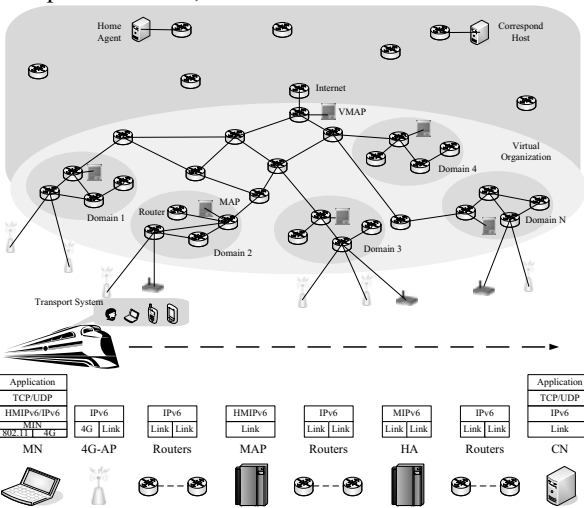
Home Agent

Correspond Host

Internet

VMAP

Virtual Organization

Domain 4

Domain 1

Router

MAP

Domain 2

Domain 3

Domain N

Transport System

| Application |
|---|
| TCP/UDP |
| HMIPv6/IPv6 |
| MIN |
| 802.11 \| 4G |

MN

| IPv6 | |
|---|---|
| 4G | Link |

4G-AP

| IPv6 | |
|---|---|
| Link | Link |

Routers

| HMIPv6 |
|---|
| Link |

MAP

| IPv6 | |
|---|---|
| Link | Link |

Routers

| MIPv6 |
|---|
| Link |

HA

| IPv6 | |
|---|---|
| Link | Link |

Routers

| Application |
|---|
| TCP/UDP |
| IPv6 |
| Link |

CN